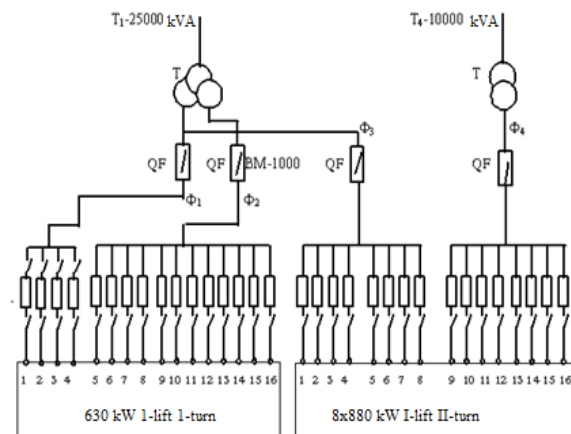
T$_1$-25000 kVA

T$_4$-10000 kVA

T

T

QF

QF

BM-1000

QF

QF

$\Phi_1$

$\Phi_2$

$\Phi_3$

$\Phi_4$

1 2 3 4 5 6 7 8 9 10 11 12 13 14 15 16

1 2 3 4 5 6 7 8 9 10 11 12 13 14 15 16

630 kW 1-lift 1-turn

8x880 kW I-lift II-turn